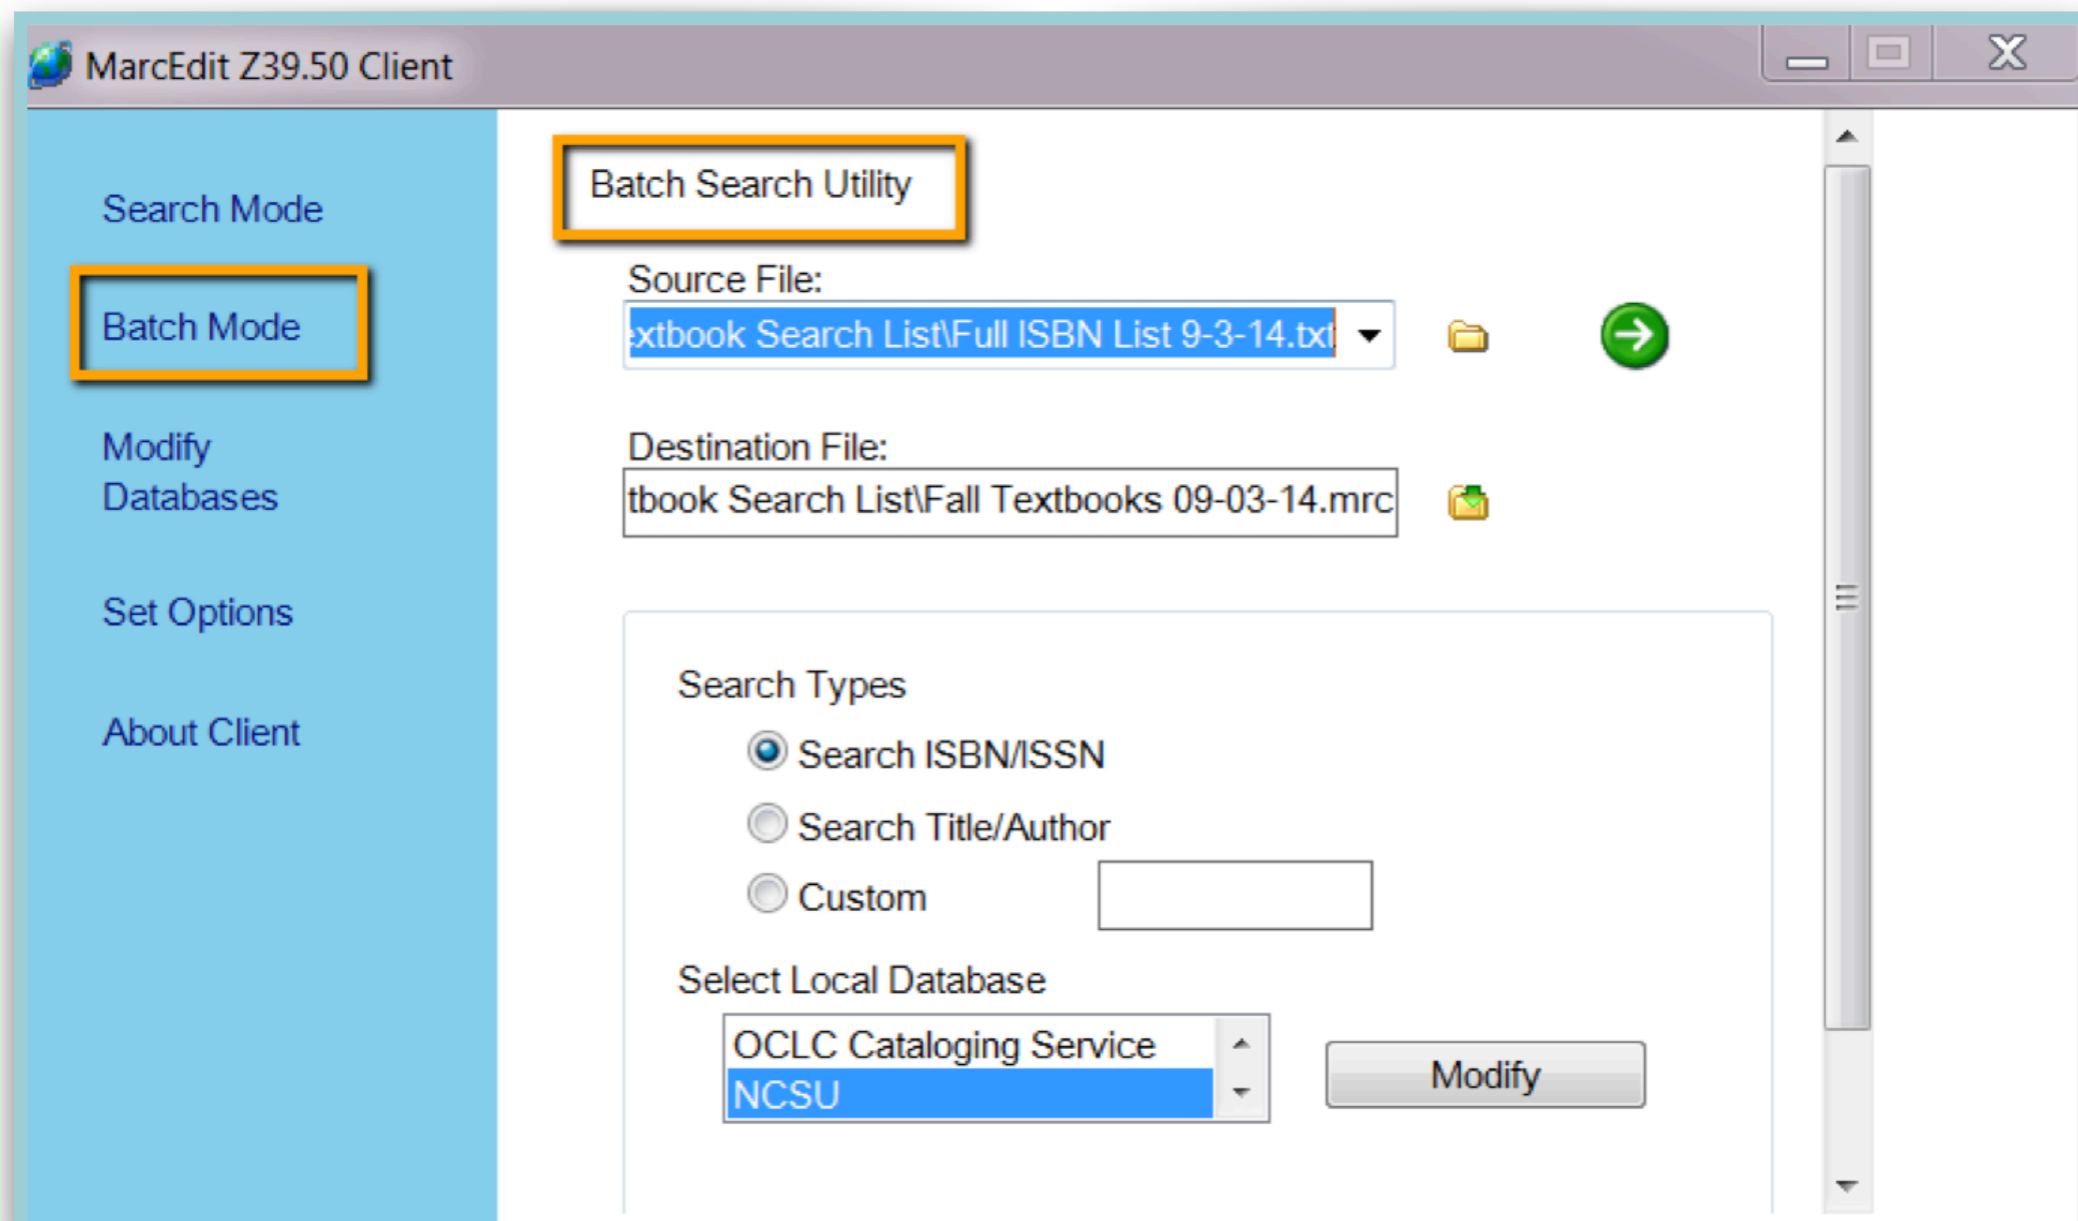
MarcEdit Z39.50 Client

Search Mode

Batch Mode

Modify Databases

Set Options

About Client

Batch Search Utility

Source File:

xtbook Search List\Full ISBN List 9-3-14.txt

Destination File:

tbook Search List\Fall Textbooks 09-03-14.mrc

Search Types

Search ISBN/ISSN

Search Title/Author

Custom

Select Local Database

OCLC Cataloging Service

NCSU

Modify